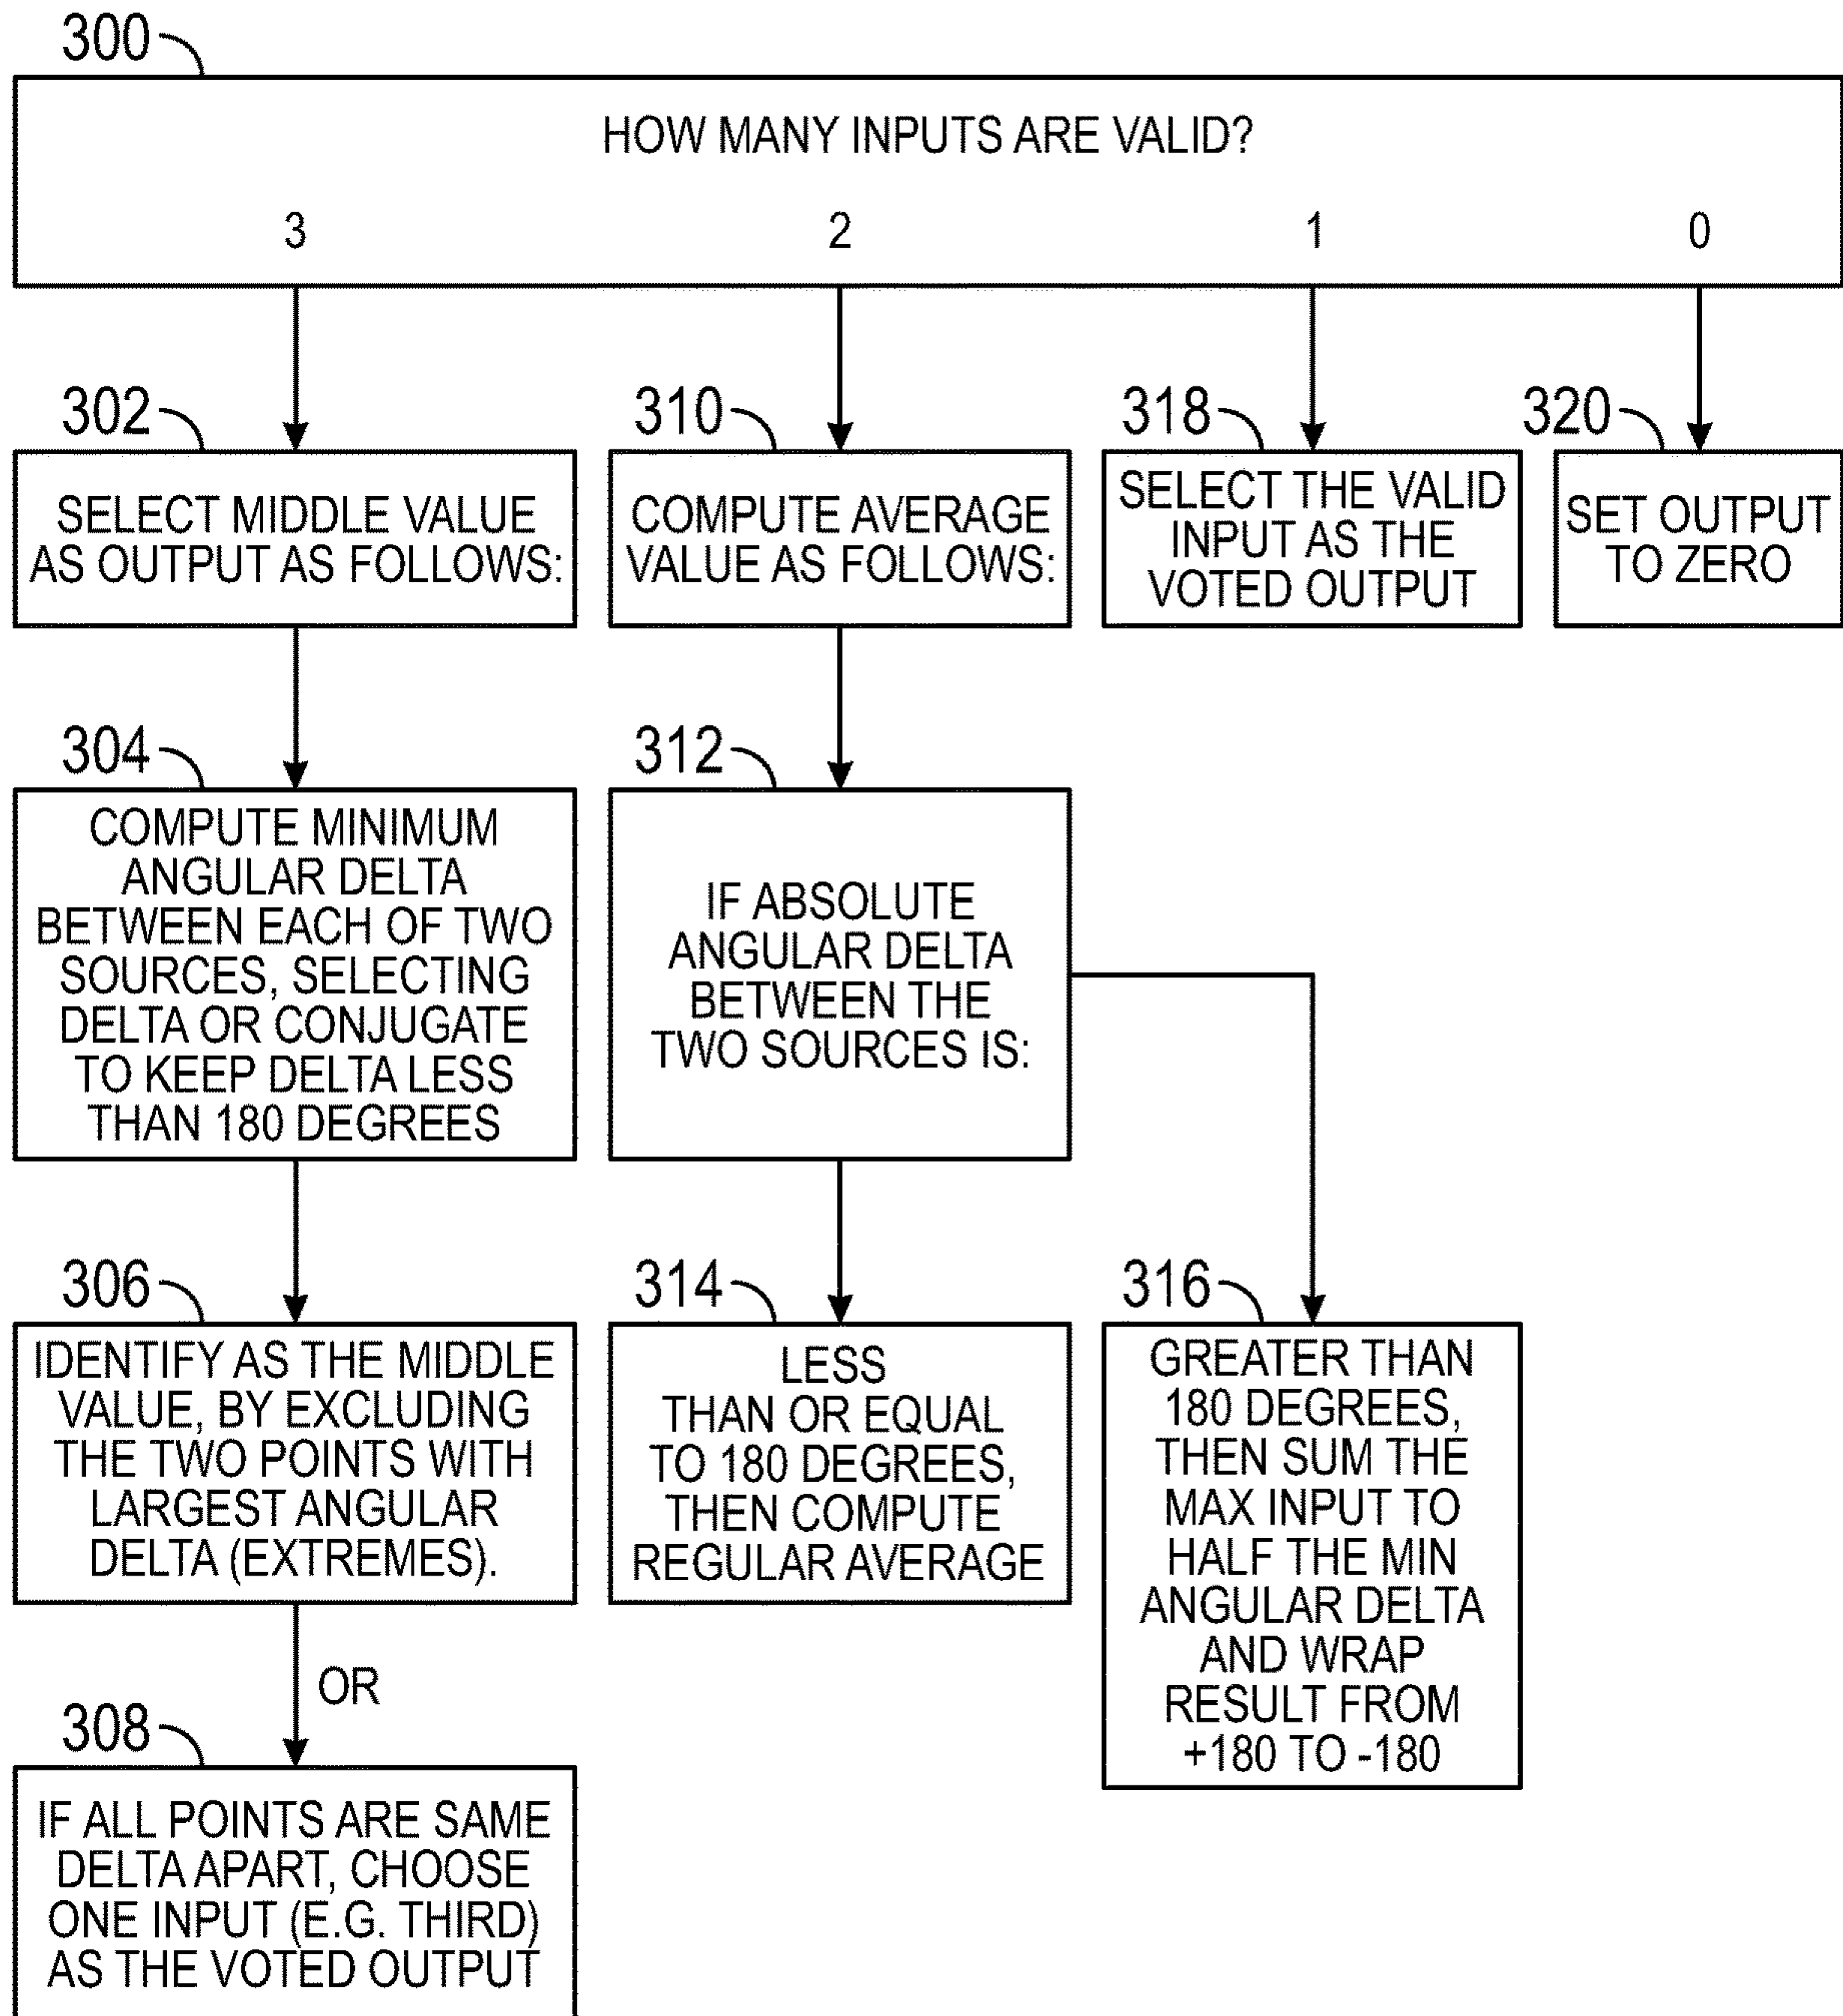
300

HOW MANY INPUTS ARE VALID?

3

2

1

0

302

SELECT MIDDLE VALUE AS OUTPUT AS FOLLOWS:

310

COMPUTE AVERAGE VALUE AS FOLLOWS:

318

SELECT THE VALID INPUT AS THE VOTED OUTPUT

320

SET OUTPUT TO ZERO

304

COMPUTE MINIMUM ANGULAR DELTA BETWEEN EACH OF TWO SOURCES, SELECTING DELTA OR CONJUGATE TO KEEP DELTA LESS THAN 180 DEGREES

312

IF ABSOLUTE ANGULAR DELTA BETWEEN THE TWO SOURCES IS:

306

IDENTIFY AS THE MIDDLE VALUE, BY EXCLUDING THE TWO POINTS WITH LARGEST ANGULAR DELTA (EXTREMES).

314

LESS THAN OR EQUAL TO 180 DEGREES, THEN COMPUTE REGULAR AVERAGE

316

GREATER THAN 180 DEGREES, THEN SUM THE MAX INPUT TO HALF THE MIN ANGULAR DELTA AND WRAP RESULT FROM +180 TO -180

OR

308

IF ALL POINTS ARE SAME DELTA APART, CHOOSE ONE INPUT (E.G. THIRD) AS THE VOTED OUTPUT